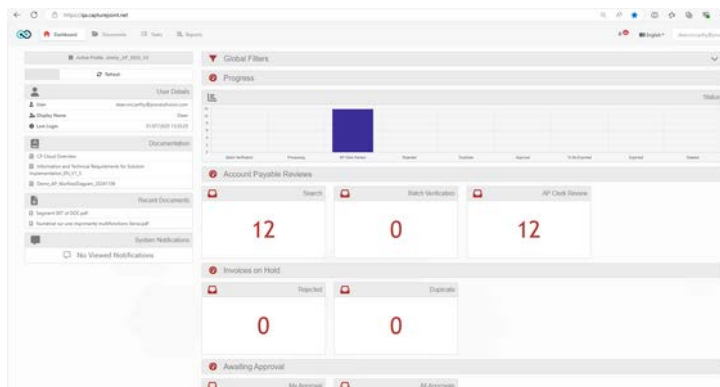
https://qa.capturepoint.net

Dashboard Documents Tasks Reports

English

Active Profile: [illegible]

Refresh

User Details

User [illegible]

Display Name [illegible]

Last Login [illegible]

Documentation

CP Cloud Overview

Information and Technical Requirements for Solution Implementation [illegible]

Demo_AP_WorkflowDiagram_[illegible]

Recent Documents

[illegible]

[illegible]

System Notifications

No Viewed Notifications

Global Filters

Progress

Status

Account Payable Reviews

Search

12

Batch Verification

0

AP Clerk Review

12

Invoices on Hold

Rejected

0

Duplicate

0

Awaiting Approval

My Approvals

All Approvals